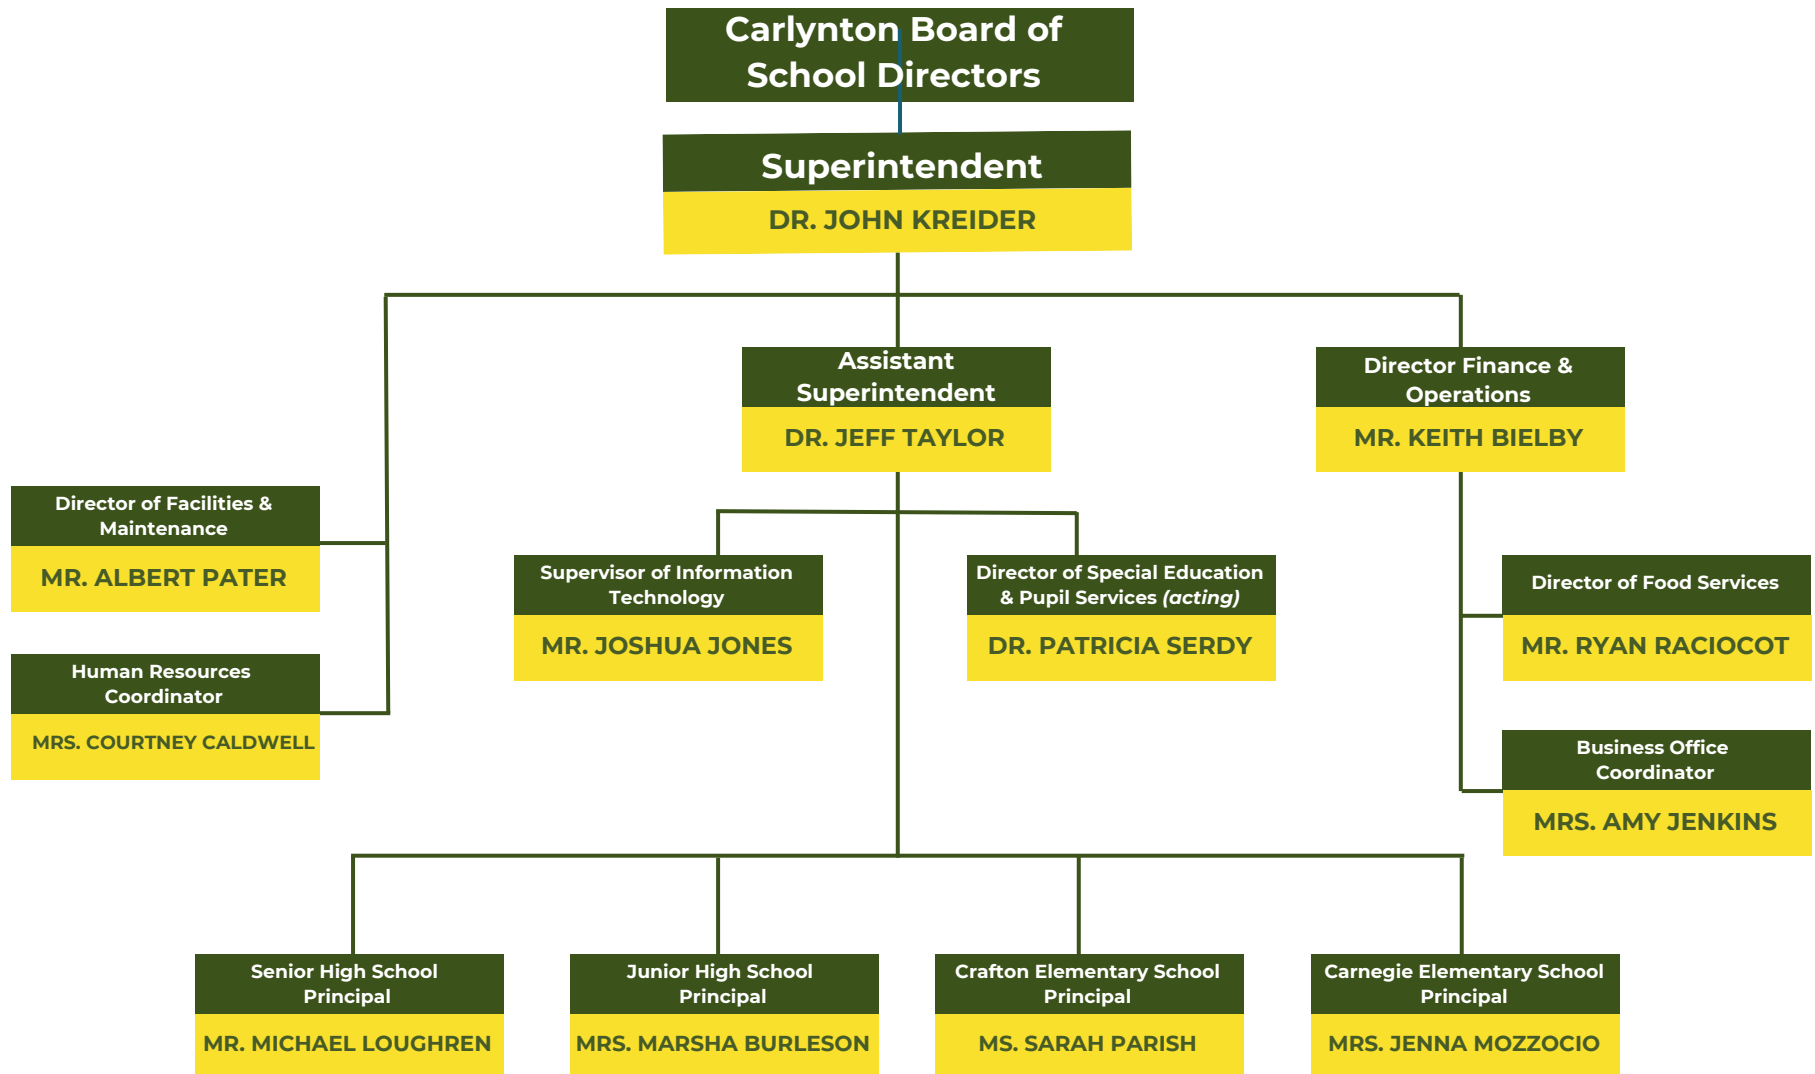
Carlynton Board of School Directors

Superintendent
DR. JOHN KREIDER

Assistant Superintendent
DR. JEFF TAYLOR

Director Finance & Operations
MR. KEITH BIELBY

Director of Facilities & Maintenance
MR. ALBERT PATER

Human Resources Coordinator
MRS. COURTNEY CALDWELL

Supervisor of Information Technology
MR. JOSHUA JONES

Director of Special Education & Pupil Services *(acting)*
DR. PATRICIA SERDY

Director of Food Services
MR. RYAN RACIOCOT

Business Office Coordinator
MRS. AMY JENKINS

Senior High School Principal
MR. MICHAEL LOUGHREN

Junior High School Principal
MRS. MARSHA BURLESON

Crafton Elementary School Principal
MS. SARAH PARISH

Carnegie Elementary School Principal
MRS. JENNA MOZZOCIO